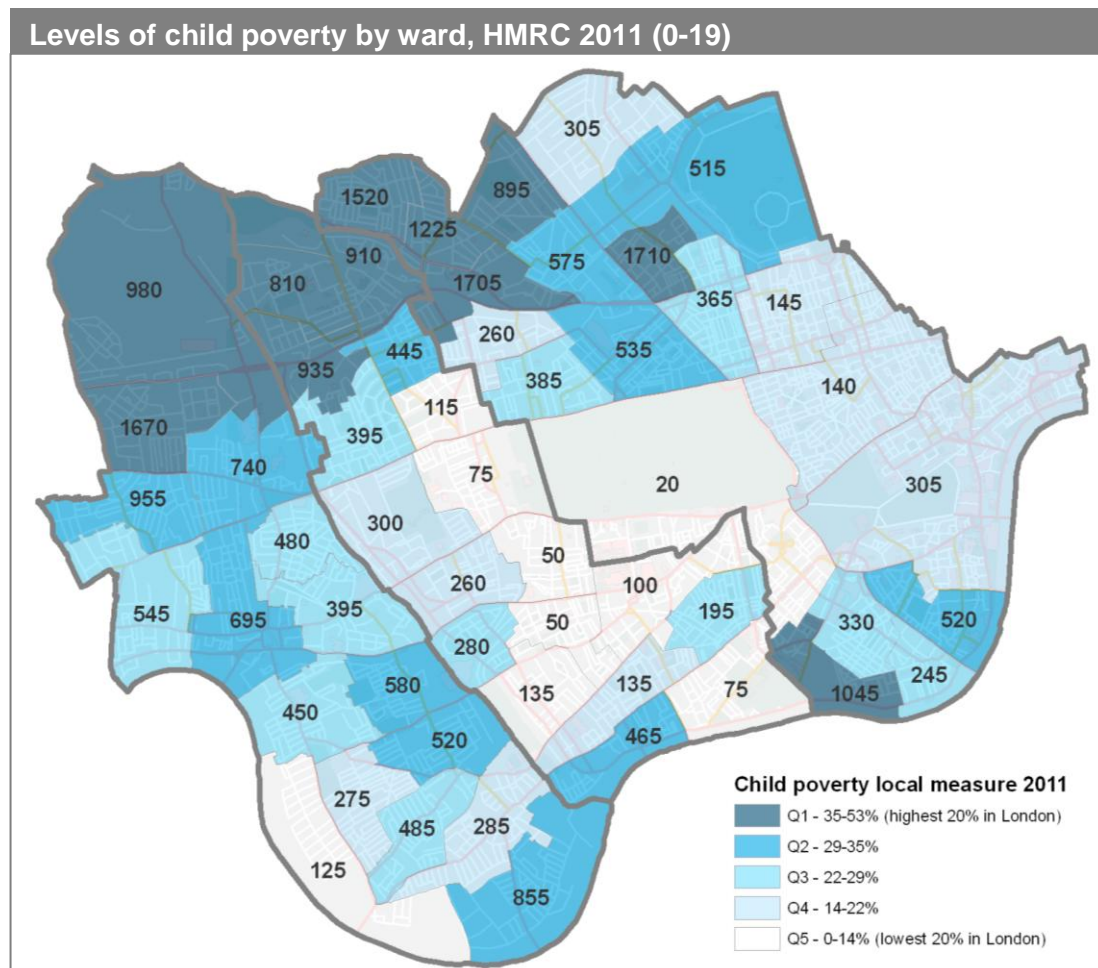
Levels of child poverty by ward, HMRC 2011 (0-19)

305
515
895
1520
1225
910
1710
980
810
575
1705
365
145
260
445
535
935
385
140
115
1670
395
740
75
20
305
955
300
480
50
100
260
545
695
395
195
50
330
520
280
580
135
135
75
450
245
1045
520
465
275
485
285
125
855

Child poverty local measure 2011
Q1 - 35-53% (highest 20% in London)
Q2 - 29-35%
Q3 - 22-29%
Q4 - 14-22%
Q5 - 0-14% (lowest 20% in London)